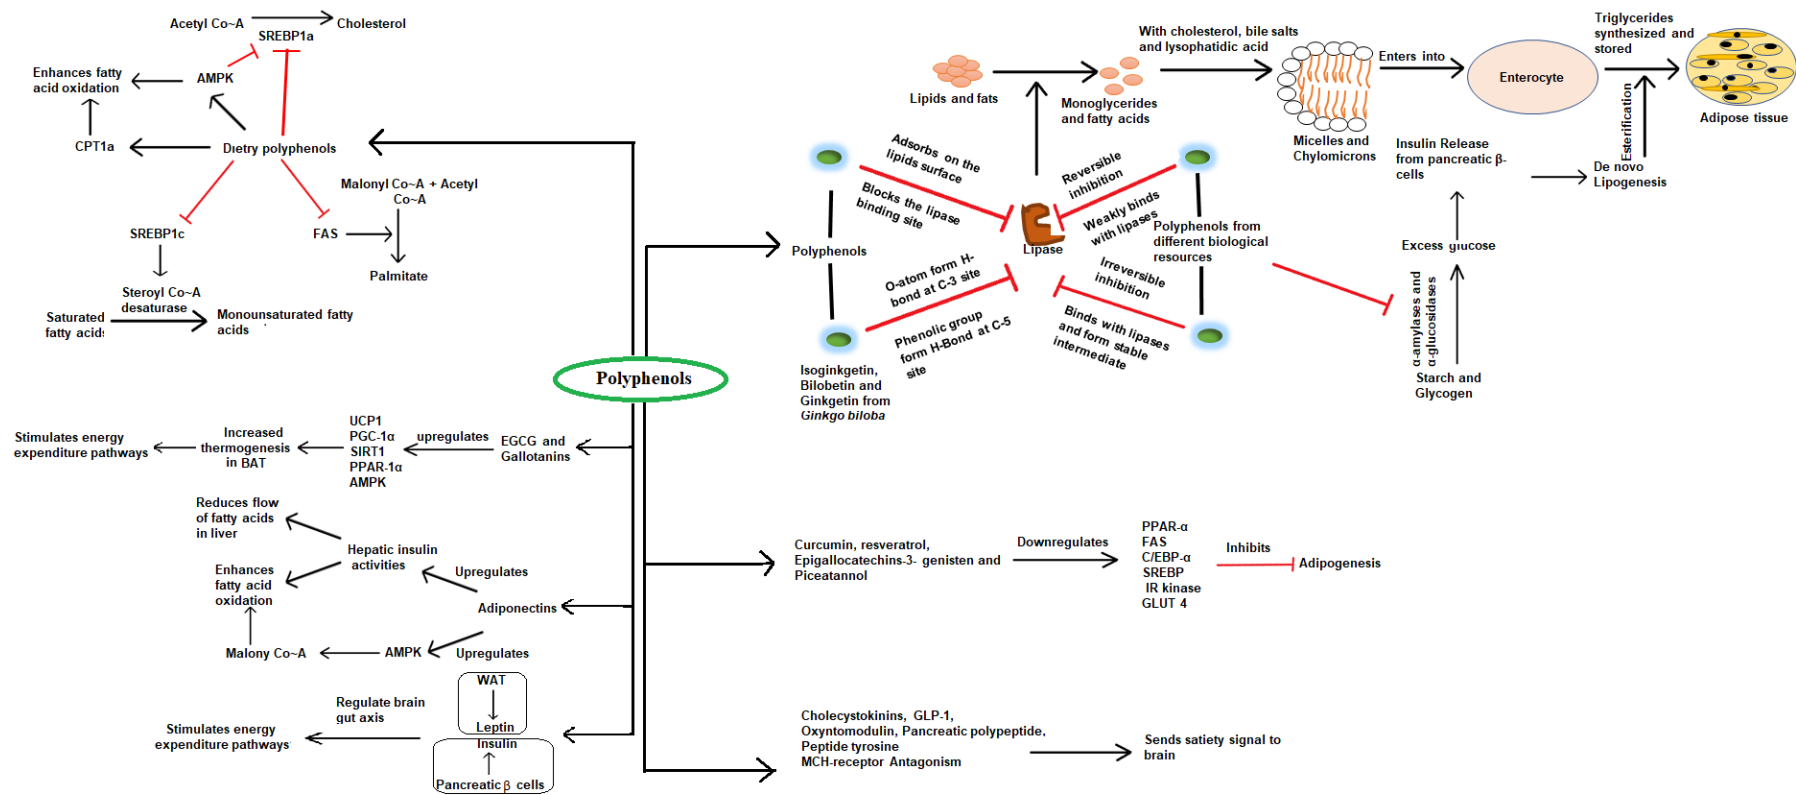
Acetyl Co~A
Cholesterol
SREBP1a
Enhances fatty acid oxidation
AMPK
CPT1a
Dietry polyphenols
Malonyl Co~A + Acetyl Co~A
SREBP1c
FAS
Palmitate
Steroyl Co~A desaturase
Saturated fatty acids
Monounsaturated fatty acids

Lipids and fats
Monoglycerides and fatty acids
With cholesterol, bile salts and lysophatidic acid
Micelles and Chylomicrons
Enters into
Enterocyte
Triglycerides synthesized and stored
Adipose tissue
Esterification
Insulin Release from pancreatic β-cells
De novo Lipogenesis
Excess glucose
α-amylases and α-glucosidases
Starch and Glycogen

Adsorbs on the lipids surface
Blocks the lipase binding site
Reversible inhibition
Weakly binds with lipases
Lipase
Polyphenols
Polyphenols from different biological resources
O-atom form H-bond at C-3 site
Phenolic group form H-Bond at C-5 site
Irreversible inhibition
Binds with lipases and form stable intermediate
Isoginkgetin, Bilobetin and Ginkgetin from Ginkgo biloba

Polyphenols

Stimulates energy expenditure pathways
Increased thermogenesis in BAT
UCP1
PGC-1α
SIRT1
PPAR-1α
AMPK
upregulates
EGCG and Gallotanins

Reduces flow of fatty acids in liver
Hepatic insulin activities
Enhances fatty acid oxidation
Upregulates
Adiponectins
Malony Co~A
AMPK
Upregulates

Regulate brain gut axis
WAT
Leptin
Insulin
Pancreatic β cells
Stimulates energy expenditure pathways

Curcumin, resveratrol, Epigallocatechins-3- genisten and Piceatannol
Downregulates
PPAR-α
FAS
C/EBP-α
SREBP
IR kinase
GLUT 4
Inhibits
Adipogenesis

Cholecystokinins, GLP-1, Oxyntomodulin, Pancreatic polypeptide, Peptide tyrosine
MCH-receptor Antagonism
Sends satiety signal to brain